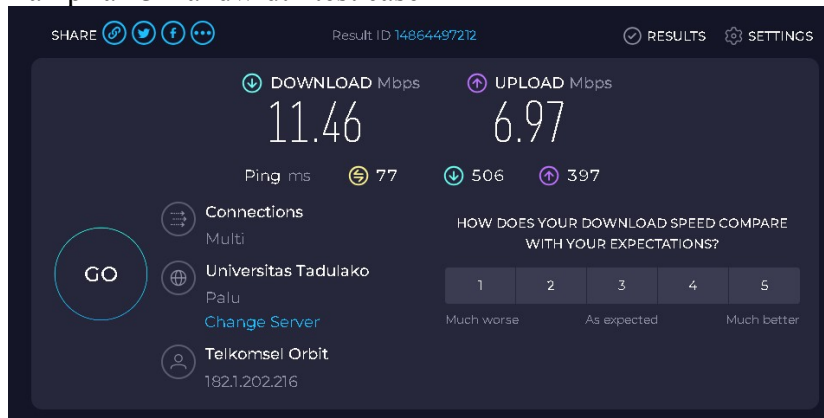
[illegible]

SHARE

Result ID 14864497212

RESULTS SETTINGS

DOWNLOAD Mbps
11.46

UPLOAD Mbps
6.97

Ping ms 77 506 397

Connections
Multi

GO

Universitas Tadulako
Palu
Change Server

Telkomsel Orbit
182.1.202.216

HOW DOES YOUR DOWNLOAD SPEED COMPARE WITH YOUR EXPECTATIONS?

| 1 | 2 | 3 | 4 | 5 |
|---|---|---|---|---|

Much worse
As expected
Much better